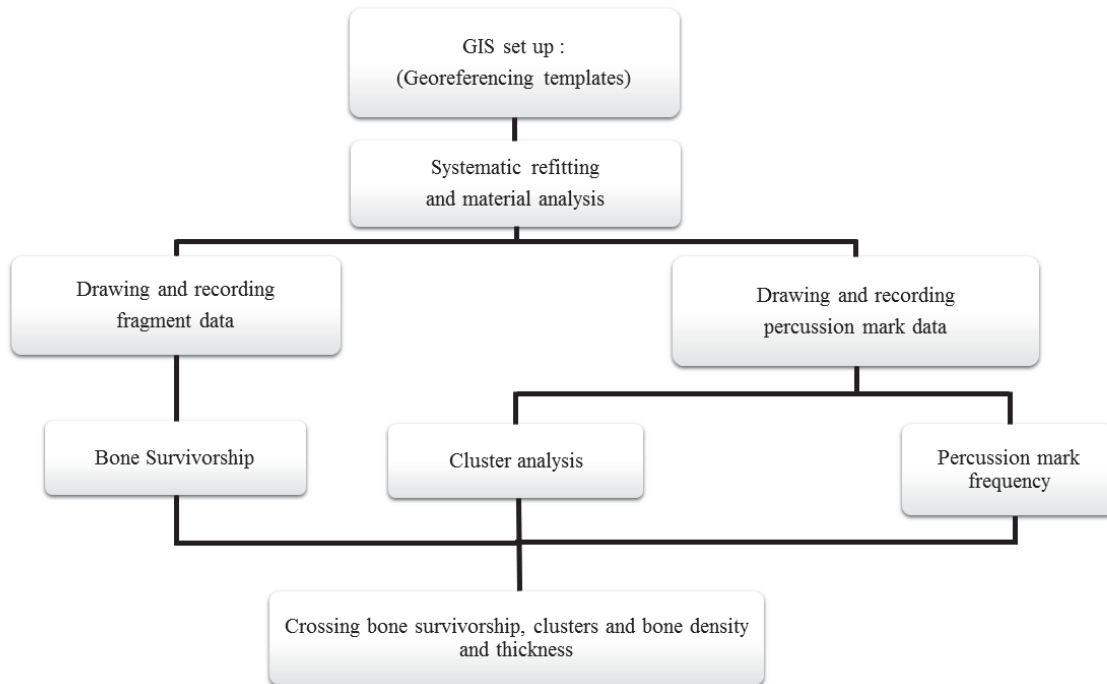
GIS set up :
(Georeferencing templates)

Systematic refitting
and material analysis

Drawing and recording
fragment data

Drawing and recording
percussion mark data

Bone Survivorship

Cluster analysis

Percussion mark
frequency

Crossing bone survivorship, clusters and bone density
and thickness